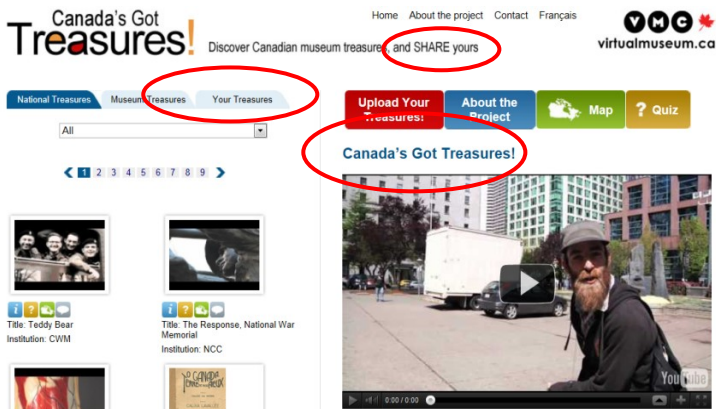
Canada's Got Treasures!

Discover Canadian museum treasures, and SHARE yours

Home About the project Contact Français

VMC virtualmuseum.ca

National Treasures Museum Treasures Your Treasures

All

1 2 3 4 5 6 7 8 9

Title: Teddy Bear
Institution: CWM

Title: The Response, National War Memorial
Institution: NCC

Upload Your Treasures!

About the Project

Map

? Quiz

Canada's Got Treasures!

0:00 / 0:00

YouTube